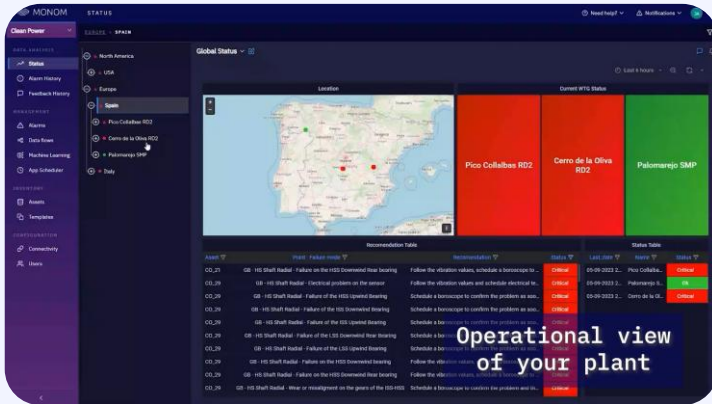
MONOM STATUS

Need help? Notifications

Clean Power

DATA ANALYSIS
Status
Alarm History
Feedback History

MANAGEMENT
Alarms
Data flows
Machine Learning
App Scheduler

INVENTORY
Assets
Templates

CONFIGURATION
Connectivity
Users

EUROPE > SPAIN

North America
USA
Europe
Spain
Pico Collalbas RD2
Cerro de la Oliva RD2
Palomarejo SMP
Italy

Global Status

Last 6 hours

Location

Current WTG Status

Pico Collalbas RD2

Cerro de la Oliva RD2

Palomarejo SMP

Recommendation Table

Status Table

| Asset | Point · Failure mode | Recommendation | Status |
|---|---|---|---|
| CO_21 | GB · HS Shaft Radial · Failure on the HSS Downwind Rear bearing | Follow the vibration values, schedule a boroscope to ... | Critical |
| CO_29 | GB · HS Shaft Radial · Electrical problem on the sensor | Follow the vibration values and schedule electrical te... | Critical |
| CO_29 | GB · HS Shaft Radial · Failure of the HSS Upwind Bearing | Schedule a boroscope to confirm the problem as soo... | Critical |
| CO_29 | GB · HS Shaft Radial · Failure of the HSS Downwind Bearing | Schedule a boroscope to confirm the problem as soo... | Critical |
| CO_29 | GB · HS Shaft Radial · Failure of the HSS Upwind Bearing | Schedule a boroscope to confirm the problem as soo... | Critical |
| CO_29 | GB · HS Shaft Radial · Failure of the LSS Downwind Rear bearing | Follow the vibration values, schedule a boroscope to ... | Critical |
| CO_29 | GB · HS Shaft Radial · Failure of the LSS Upwind Bearing | Schedule a bo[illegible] | Critical |
| CO_29 | GB · HS Shaft Radial · Failure on the HSS Downwind bearing | Schedule a bo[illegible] | Critical |
| CO_29 | GB · HS Shaft Radial · Failure on the HSS Downwind Rear bearing | Follow the vib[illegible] | Critical |
| CO_29 | GB · HS Shaft Radial · Wear or misalignment on the gears of the HSS | Schedule a boroscope to confirm the problem and ch... | Critical |

| Last date | Name | Status |
|---|---|---|
| 05-09-2023 2... | Pico Collalba... | Critical |
| 05-09-2023 2... | Palomarejo S... | Ok |
| 05-09-2023 2... | Cerro de la Ol... | Critical |

Operational view of your plant